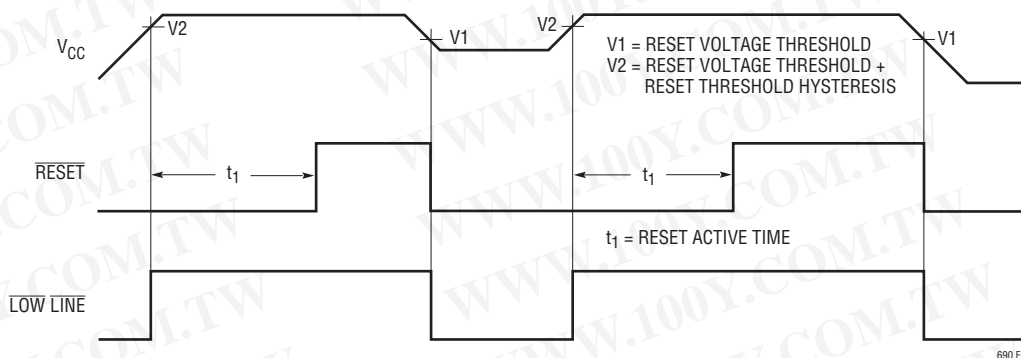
$V_{CC}$
V2
V1
V2
V1
V1 = RESET VOLTAGE THRESHOLD
V2 = RESET VOLTAGE THRESHOLD + RESET THRESHOLD HYSTERESIS

$\overline{RESET}$
$t_1$
$t_1$
$t_1$ = RESET ACTIVE TIME

$\overline{LOW}$ $\overline{LINE}$

WWW.100Y.COM.TW

690 F